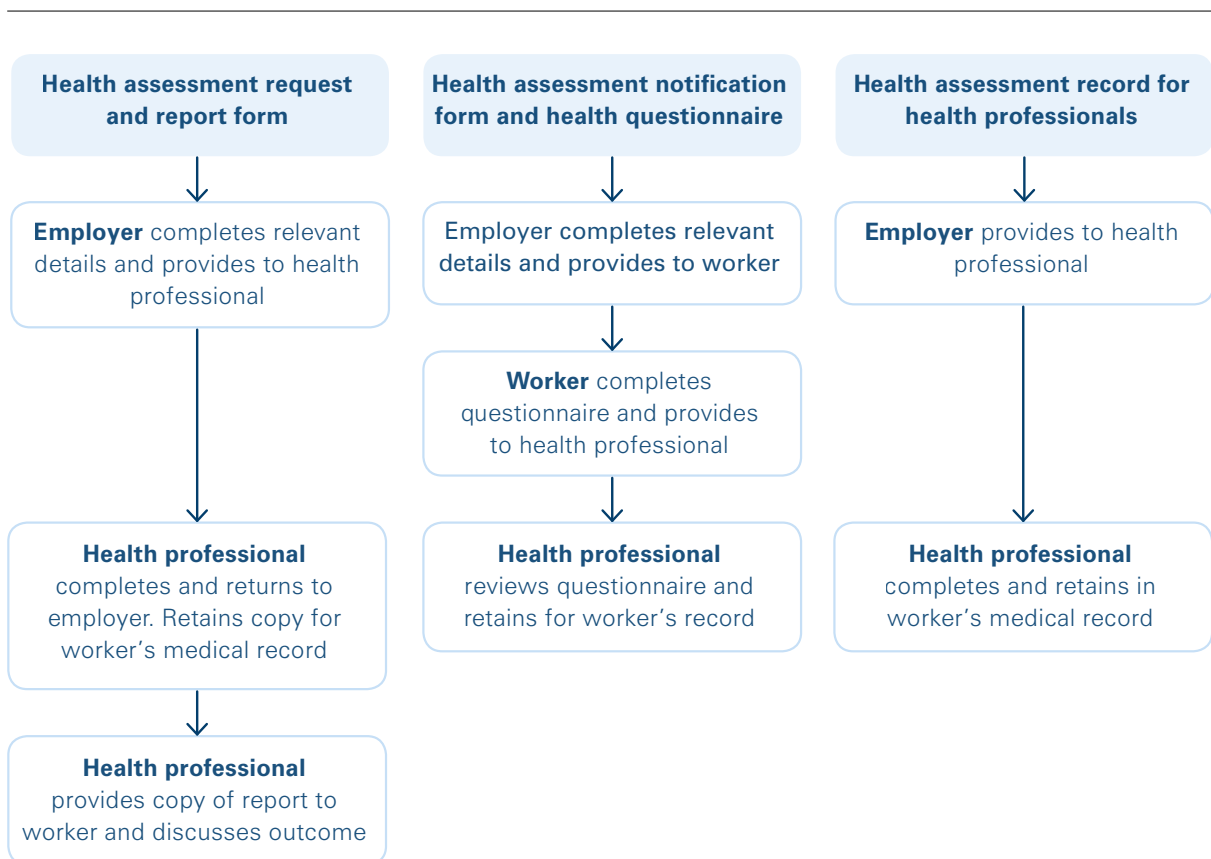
Health assessment request and report form

Employer completes relevant details and provides to health professional

Health professional completes and returns to employer. Retains copy for worker's medical record

Health professional provides copy of report to worker and discusses outcome

Health assessment notification form and health questionnaire

Employer completes relevant details and provides to worker

Worker completes questionnaire and provides to health professional

Health professional reviews questionnaire and retains for worker's record

Health assessment record for health professionals

Employer provides to health professional

Health professional completes and retains in worker's medical record